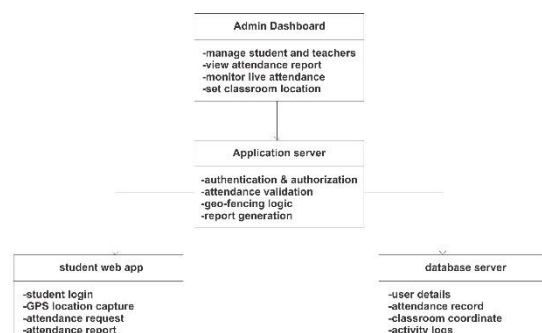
Admin Dashboard

-manage student and teachers
-view attendance report
-monitor live attendance
-set classroom location

Application server

-authentication & authorization
-attendance validation
-geo-fencing logic
-report generation

student web app

-student login
-GPS location capture
-attendance request
-attendance report

database server

-user details
-attendance record
-classroom coordinate
-activity logs